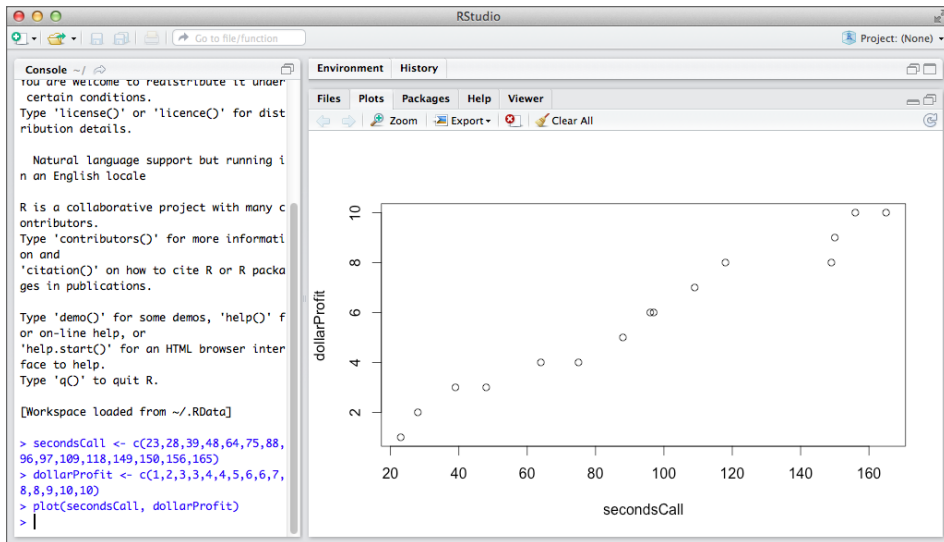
RStudio

Go to file/function

Project: (None)

Console ~/

You are welcome to redistribute it under certain conditions.
Type 'license()' or 'licence()' for distribution details.

Natural language support but running in an English locale

R is a collaborative project with many contributors.
Type 'contributors()' for more information and
'citation()' on how to cite R or R packages in publications.

Type 'demo()' for some demos, 'help()' for on-line help, or
'help.start()' for an HTML browser interface to help.
Type 'q()' to quit R.

[Workspace loaded from ~/.RData]

> secondsCall <- c(23,28,39,48,64,75,88,96,97,109,118,149,150,156,165)
> dollarProfit <- c(1,2,3,3,4,4,5,6,6,7,8,8,9,10,10)
> plot(secondsCall, dollarProfit)
>

Environment History

Files Plots Packages Help Viewer

Zoom Export Clear All

dollarProfit

2 4 6 8 10

20 40 60 80 100 120 140 160

secondsCall